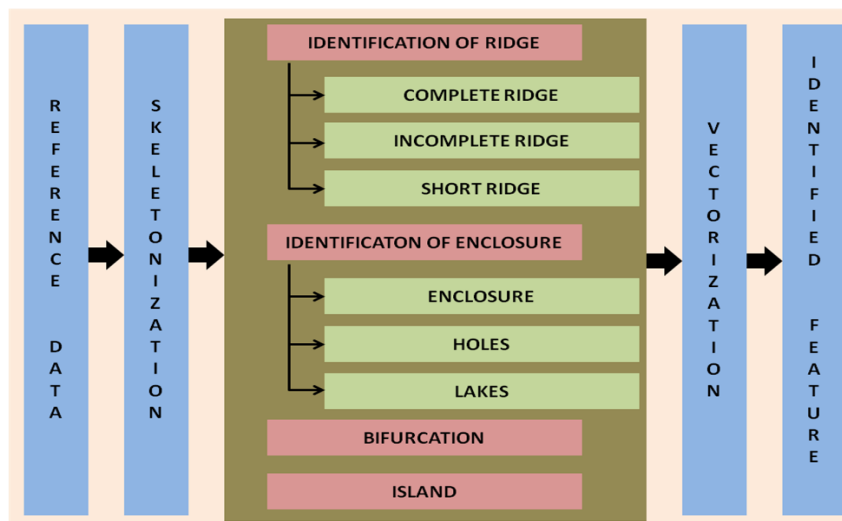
REFERENCE DATA

SKELETONIZATION

IDENTIFICATION OF RIDGE

COMPLETE RIDGE

INCOMPLETE RIDGE

SHORT RIDGE

IDENTIFICATON OF ENCLOSURE

ENCLOSURE

HOLES

LAKES

BIFURCATION

ISLAND

VECTORIZATION

IDENTIFIED FEATURE